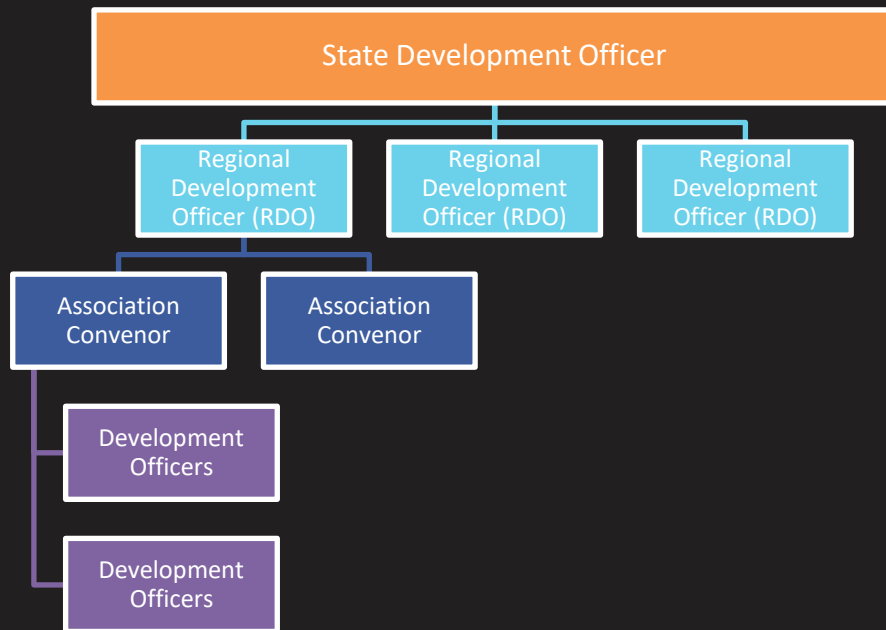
State Development Officer

Regional Development Officer (RDO)

Regional Development Officer (RDO)

Regional Development Officer (RDO)

Association Convenor

Association Convenor

Development Officers

Development Officers